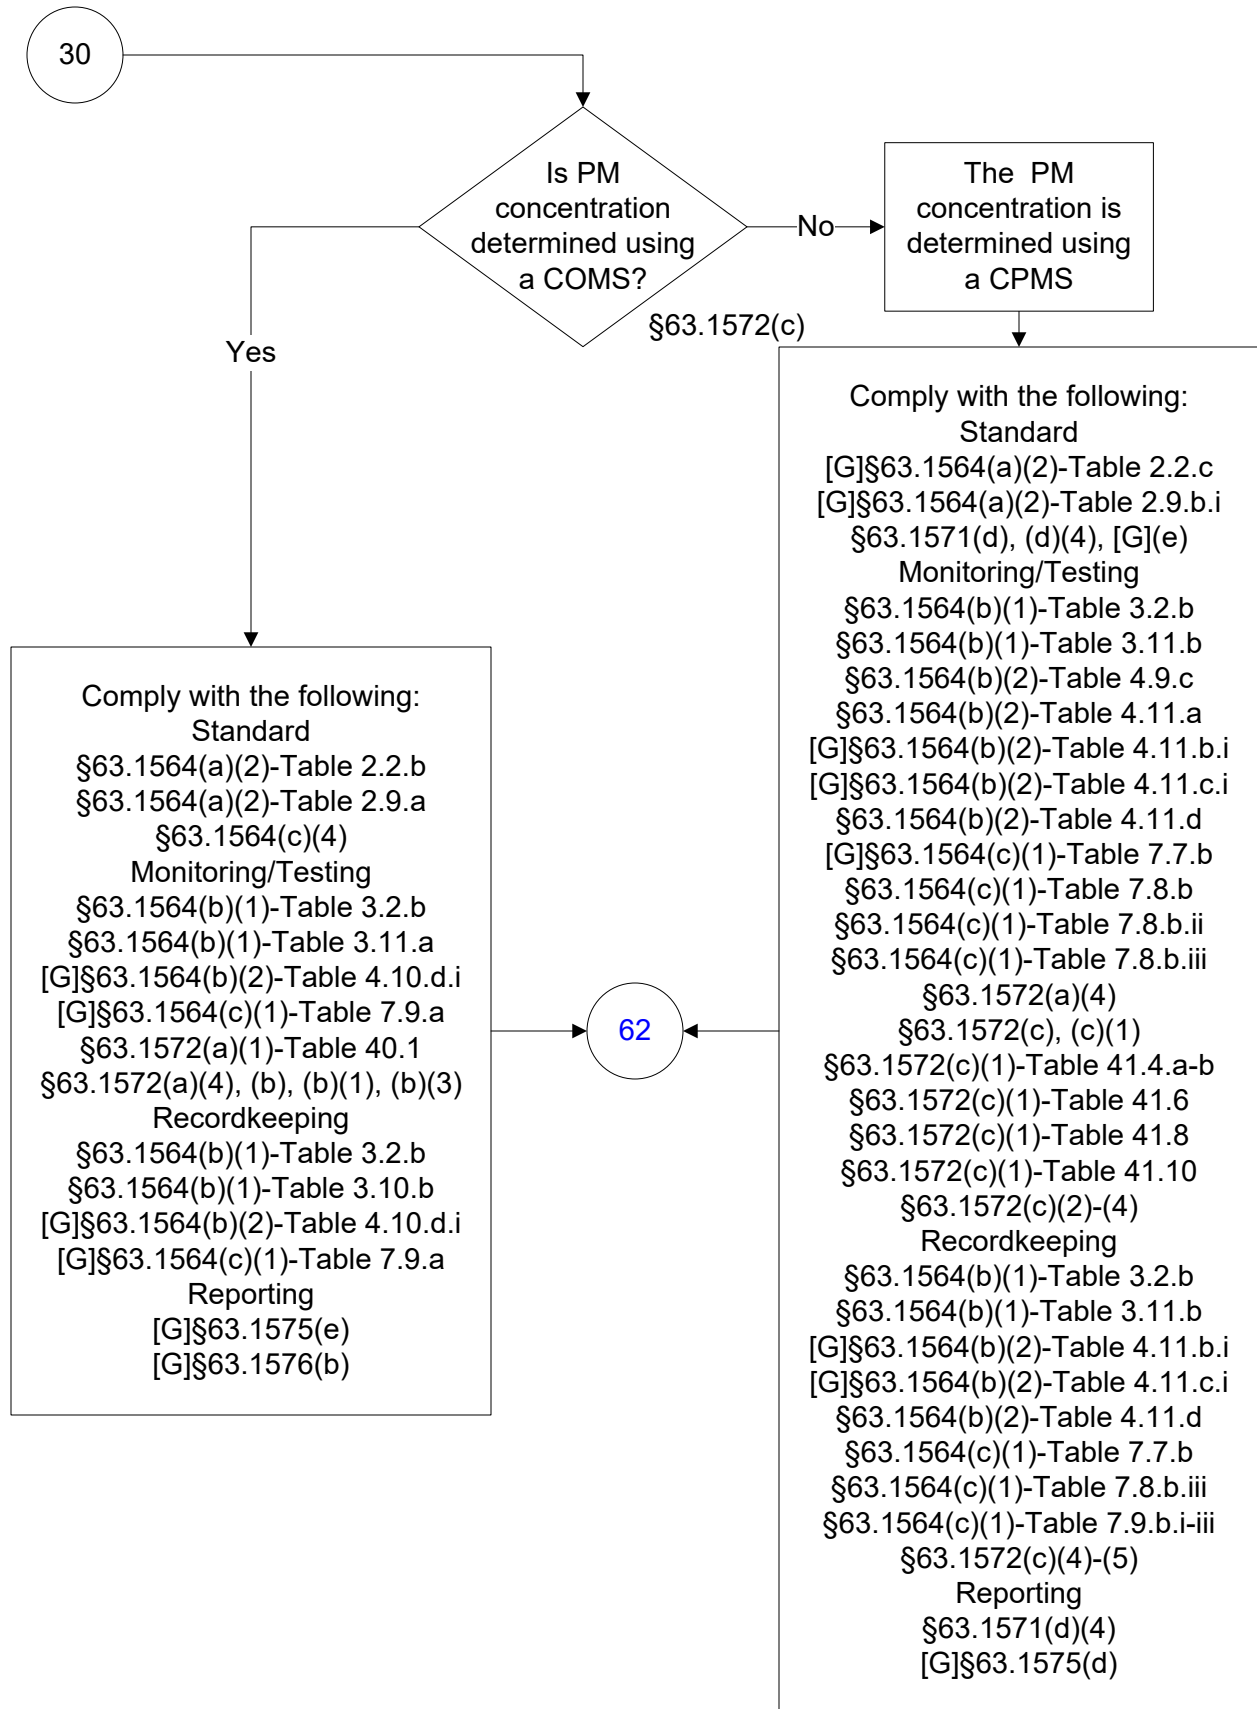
30

Is PM concentration determined using a COMS?

No

The PM concentration is determined using a CPMS

§63.1572(c)

Yes

Comply with the following:
Standard
[G]§63.1564(a)(2)-Table 2.2.c
[G]§63.1564(a)(2)-Table 2.9.b.i
§63.1571(d), (d)(4), [G](e)
Monitoring/Testing
§63.1564(b)(1)-Table 3.2.b
§63.1564(b)(1)-Table 3.11.b
§63.1564(b)(2)-Table 4.9.c
§63.1564(b)(2)-Table 4.11.a
[G]§63.1564(b)(2)-Table 4.11.b.i
[G]§63.1564(b)(2)-Table 4.11.c.i
§63.1564(b)(2)-Table 4.11.d
[G]§63.1564(c)(1)-Table 7.7.b
§63.1564(c)(1)-Table 7.8.b
§63.1564(c)(1)-Table 7.8.b.ii
§63.1564(c)(1)-Table 7.8.b.iii
§63.1572(a)(4)
§63.1572(c), (c)(1)
§63.1572(c)(1)-Table 41.4.a-b
§63.1572(c)(1)-Table 41.6
§63.1572(c)(1)-Table 41.8
§63.1572(c)(1)-Table 41.10
§63.1572(c)(2)-(4)
Recordkeeping
§63.1564(b)(1)-Table 3.2.b
§63.1564(b)(1)-Table 3.11.b
[G]§63.1564(b)(2)-Table 4.11.b.i
[G]§63.1564(b)(2)-Table 4.11.c.i
§63.1564(b)(2)-Table 4.11.d
§63.1564(c)(1)-Table 7.7.b
§63.1564(c)(1)-Table 7.8.b.iii
§63.1564(c)(1)-Table 7.9.b.i-iii
§63.1572(c)(4)-(5)
Reporting
§63.1571(d)(4)
[G]§63.1575(d)

Comply with the following:
Standard
§63.1564(a)(2)-Table 2.2.b
§63.1564(a)(2)-Table 2.9.a
§63.1564(c)(4)
Monitoring/Testing
§63.1564(b)(1)-Table 3.2.b
§63.1564(b)(1)-Table 3.11.a
[G]§63.1564(b)(2)-Table 4.10.d.i
[G]§63.1564(c)(1)-Table 7.9.a
§63.1572(a)(1)-Table 40.1
§63.1572(a)(4), (b), (b)(1), (b)(3)
Recordkeeping
§63.1564(b)(1)-Table 3.2.b
§63.1564(b)(1)-Table 3.10.b
[G]§63.1564(b)(2)-Table 4.10.d.i
[G]§63.1564(c)(1)-Table 7.9.a
Reporting
[G]§63.1575(e)
[G]§63.1576(b)

62